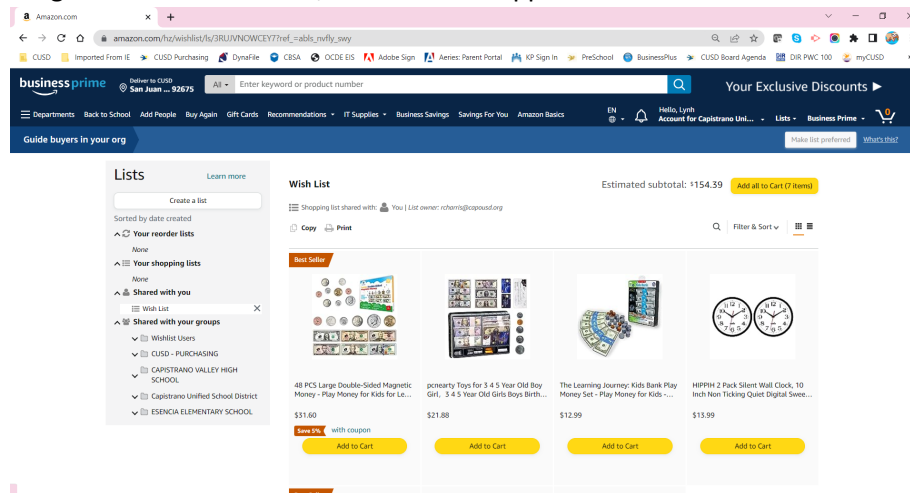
Amazon.com

amazon.com/hz/wishlist/ls/3RUJVNOWCEY7?ref_=abls_nvfly_swy

CUSD Imported From IE CUSD Purchasing DynaFile CBSA OCDE EIS Adobe Sign Aeries: Parent Portal KP Sign In PreSchool BusinessPlus CUSD Board Agenda DIR PWC 100 myCUSD

business prime Deliver to CUSD San Juan ... 92675 All Enter keyword or product number Your Exclusive Discounts ▶

Departments Back to School Add People Buy Again Gift Cards Recommendations IT Supplies Business Savings Savings For You Amazon Basics EN Hello, Lynh Account for Capistrano Uni... Lists Business Prime 0

Guide buyers in your org Make list preferred What's this?

Lists Learn more

Create a list

Sorted by date created

Your reorder lists

None

Your shopping lists

None

Shared with you

Wish List

Shared with your groups

Wishlist Users

CUSD - PURCHASING

CAPISTRANO VALLEY HIGH SCHOOL

Capistrano Unified School District

ESENCIA ELEMENTARY SCHOOL

Wish List

Shopping list shared with: You | List owner: rcharris@capousd.org

Estimated subtotal: $154.39 Add all to Cart (7 items)

Copy Print

Filter & Sort

Best Seller

48 PCS Large Double-Sided Magnetic Money - Play Money for Kids for Le...

$31.60

Save 5% with coupon

Add to Cart

pcnearty Toys for 3 4 5 Year Old Boy Girl, 3 4 5 Year Old Girls Boys Birth...

$21.88

Add to Cart

The Learning Journey: Kids Bank Play Money Set - Play Money for Kids -...

$12.99

Add to Cart

HIPPIH 2 Pack Silent Wall Clock, 10 Inch Non Ticking Quiet Digital Swee...

$13.99

Add to Cart